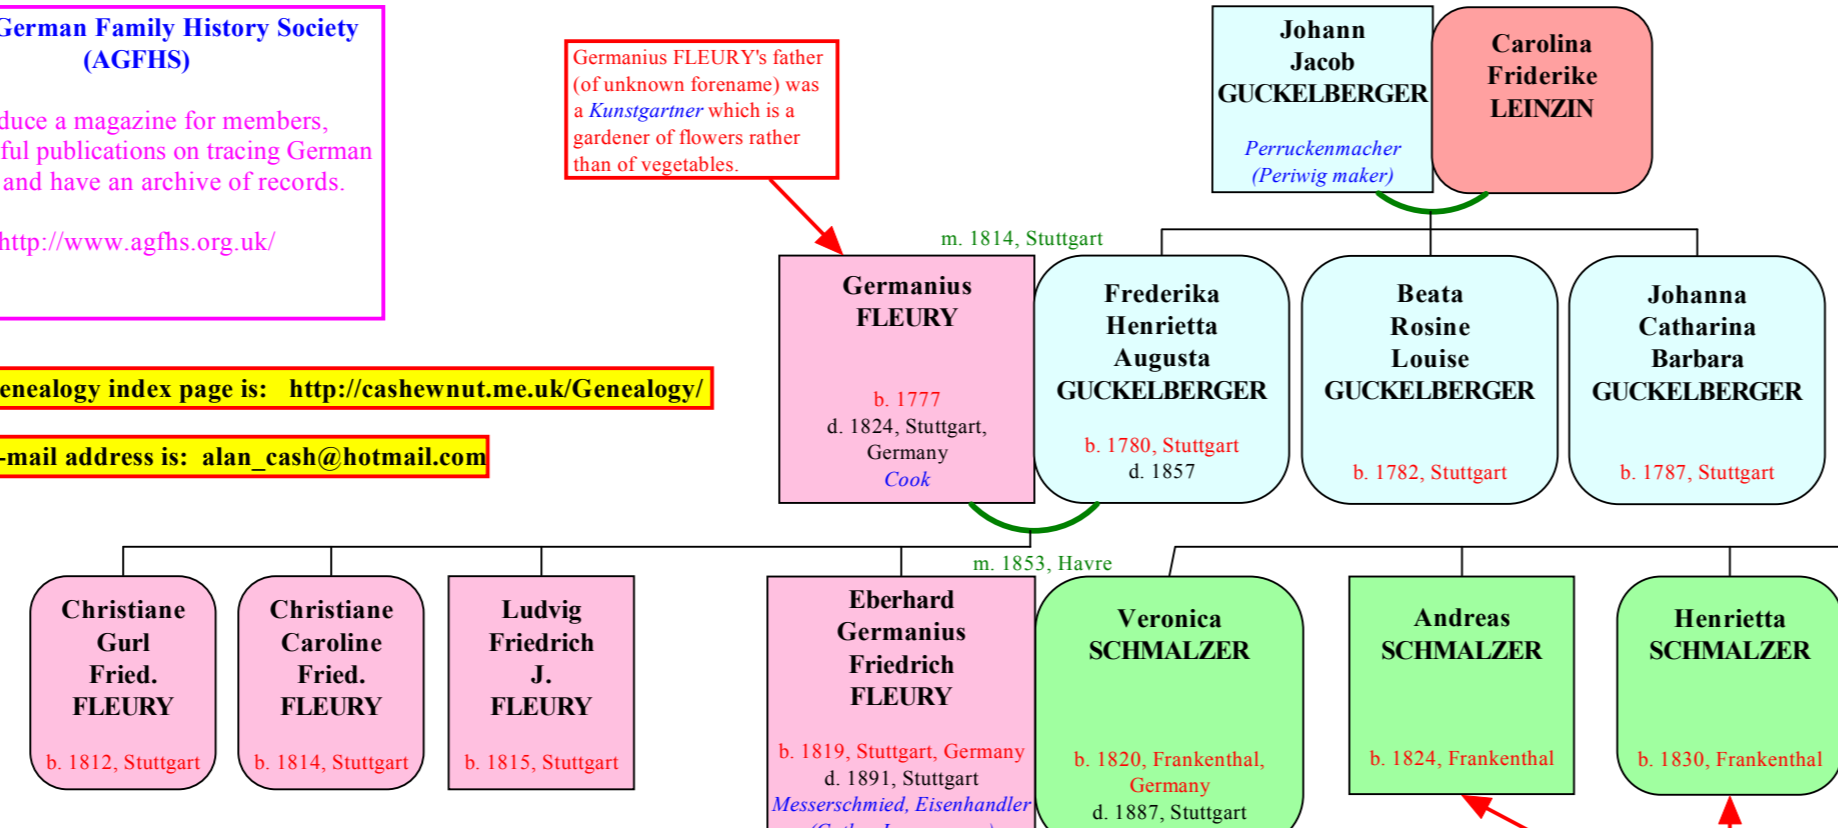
German Family History Society (AGFHS)

duce a magazine for members, ful publications on tracing German and have an archive of records.

http://www.agfhs.org.uk/

enealogy index page is: http://cashewnut.me.uk/Genealogy/

-mail address is: alan_cash@hotmail.com

Germanius FLEURY's father (of unknown forename) was a Kunstgartner which is a gardener of flowers rather than of vegetables.

Johann Jacob GUCKELBERGER
Perruckenmacher (Periwig maker)

Carolina Friderike LEINZIN

m. 1814, Stuttgart

Germanius FLEURY
b. 1777
d. 1824, Stuttgart, Germany
Cook

Frederika Henrietta Augusta GUCKELBERGER
b. 1780, Stuttgart
d. 1857

Beata Rosine Louise GUCKELBERGER
b. 1782, Stuttgart

Johanna Catharina Barbara GUCKELBERGER
b. 1787, Stuttgart

m. 1853, Havre

Christiane Gurl Fried. FLEURY
b. 1812, Stuttgart

Christiane Caroline Fried. FLEURY
b. 1814, Stuttgart

Ludvig Friedrich J. FLEURY
b. 1815, Stuttgart

Eberhard Germanius Friedrich FLEURY
b. 1819, Stuttgart, Germany
d. 1891, Stuttgart
Messerschmied, Eisenhandler
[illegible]

Veronica SCHMALZER
b. 1820, Frankenthal, Germany
d. 1887, Stuttgart

Andreas SCHMALZER
b. 1824, Frankenthal

Henrietta SCHMALZER
b. 1830, Frankenthal